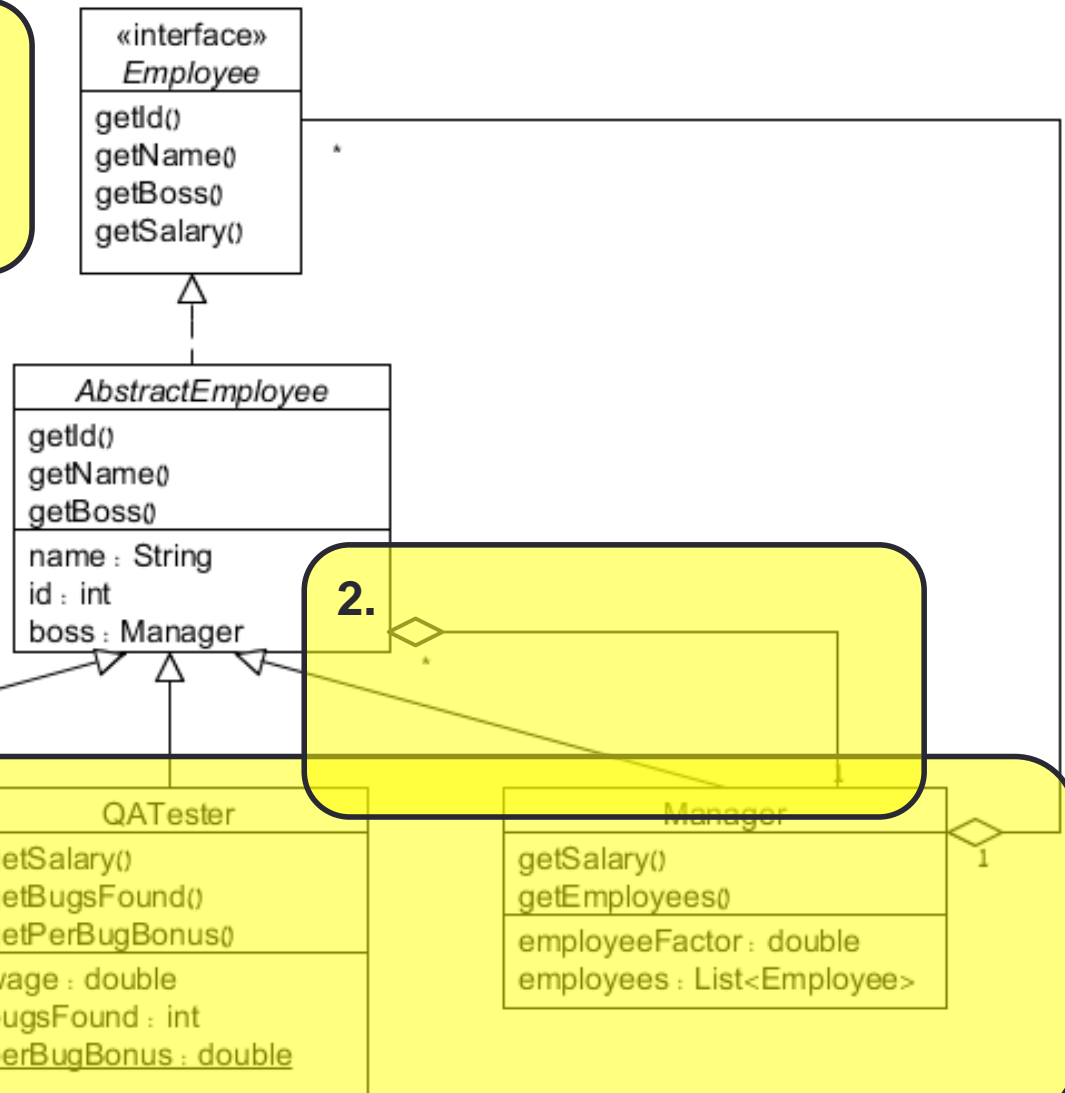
«interface»
Employee

getId()
getName()
getBoss()
getSalary()

*

AbstractEmployee

getId()
getName()
getBoss()

name : String
id : int
boss : Manager

2.

*

1

QATester

etSalary()
etBugsFound()
etPerBugBonus()

vage : double
ugsFound : int
erBugBonus : double

Manager

getSalary()
getEmployees()

employeeFactor : double
employees : List<Employee>

1